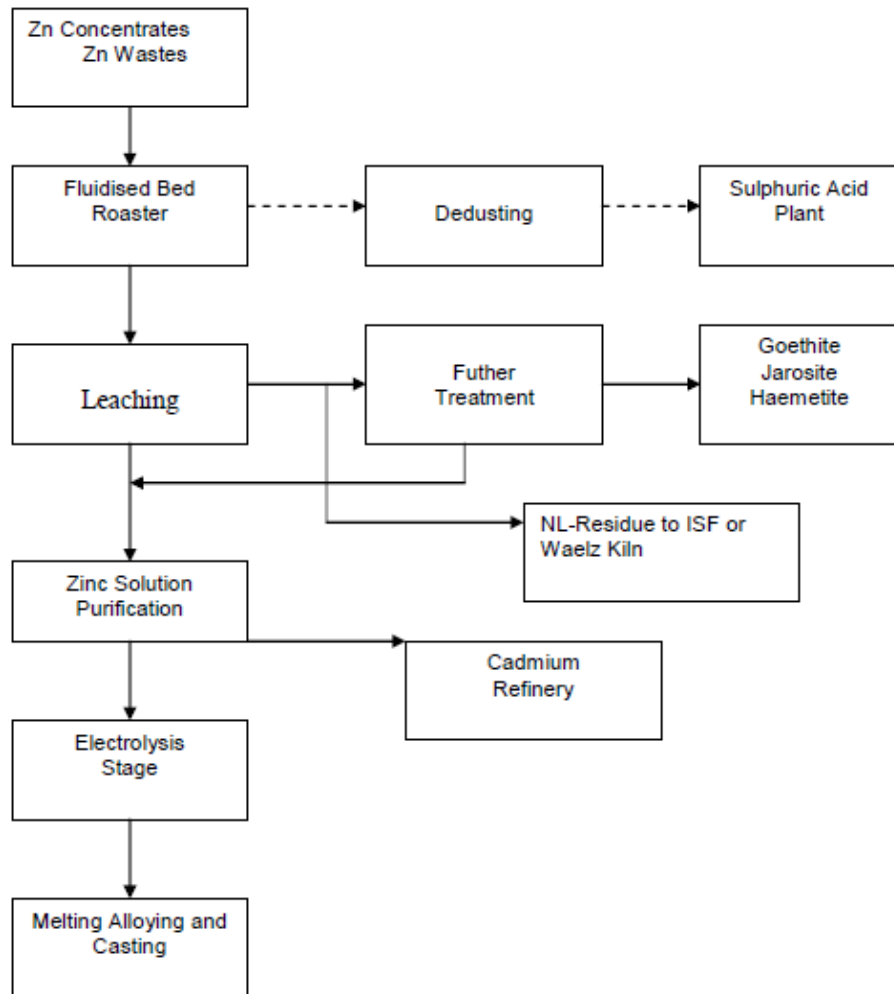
Zn Concentrates
Zn Wastes

Fluidised Bed Roaster

Dedusting

Sulphuric Acid Plant

Leaching

Futher Treatment

Goethite
Jarosite
Haemetite

NL-Residue to ISF or Waelz Kiln

Zinc Solution Purification

Cadmium Refinery

Electrolysis Stage

Melting Alloying and Casting